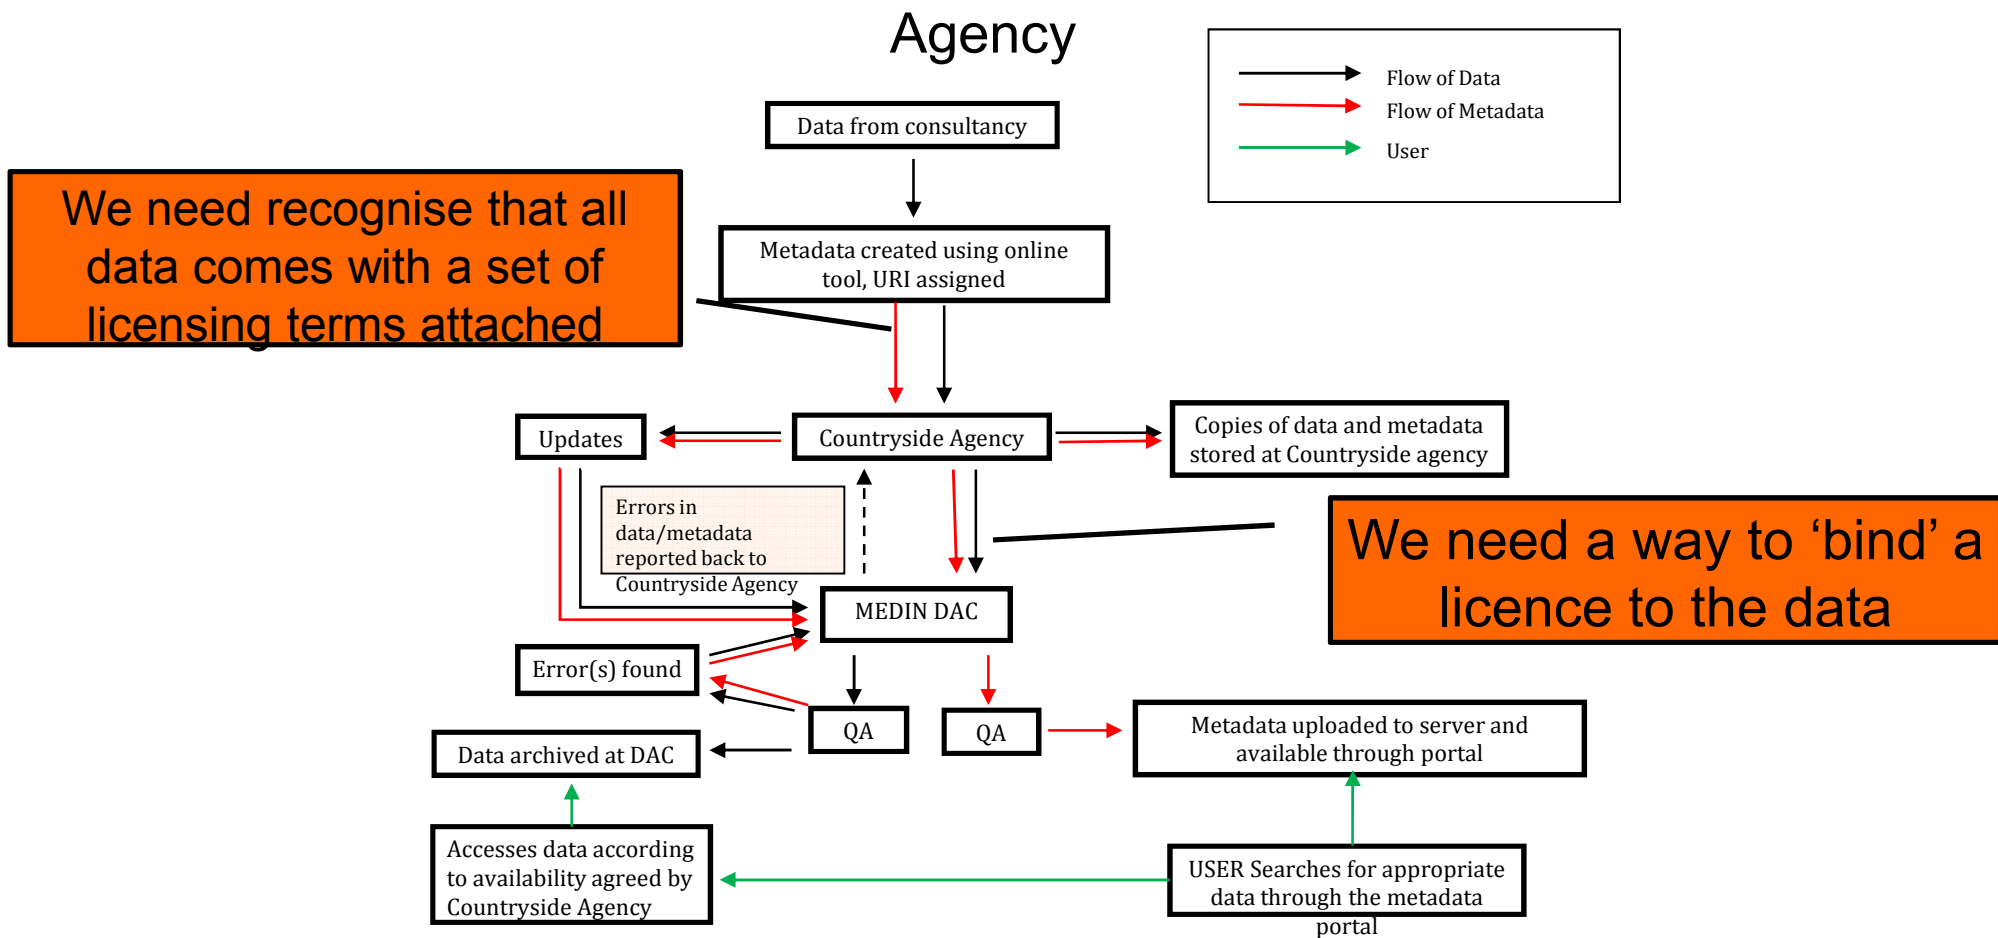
Agency

Flow of Data
Flow of Metadata
User

Data from consultancy

We need recognise that all data comes with a set of licensing terms attached

Metadata created using online tool, URI assigned

Updates

Countryside Agency

Copies of data and metadata stored at Countryside agency

Errors in data/metadata reported back to Countryside Agency

We need a way to ‘bind’ a licence to the data

MEDIN DAC

Error(s) found

QA

QA

Metadata uploaded to server and available through portal

Data archived at DAC

Accesses data according to availability agreed by Countryside Agency

USER Searches for appropriate data through the metadata portal